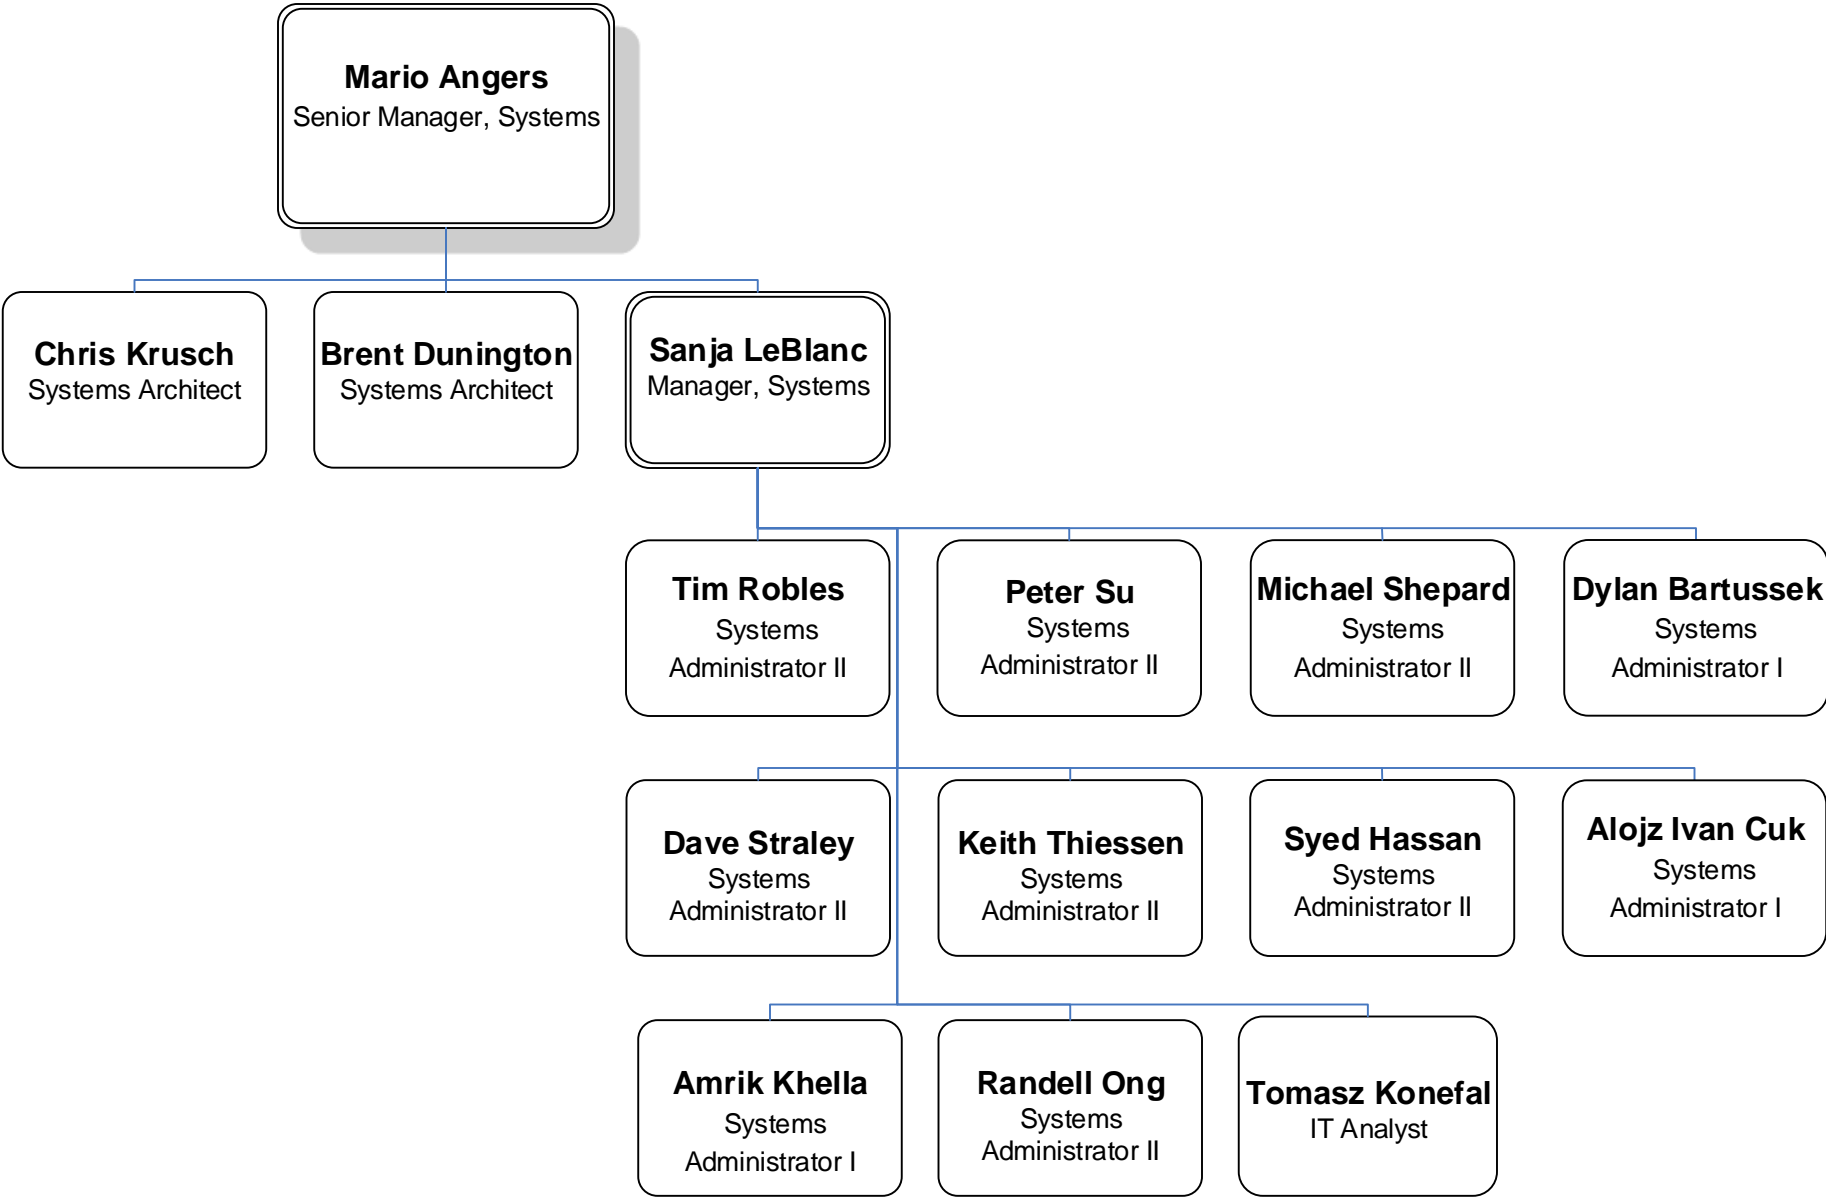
Mario Angers
Senior Manager, Systems

Chris Krusch
Systems Architect

Brent Dunington
Systems Architect

Sanja LeBlanc
Manager, Systems

Tim Robles
Systems Administrator II

Peter Su
Systems Administrator II

Michael Shepard
Systems Administrator II

Dylan Bartussek
Systems Administrator I

Dave Straley
Systems Administrator II

Keith Thiessen
Systems Administrator II

Syed Hassan
Systems Administrator II

Alojz Ivan Cuk
Systems Administrator I

Amrik Khella
Systems Administrator I

Randell Ong
Systems Administrator II

Tomasz Konefal
IT Analyst